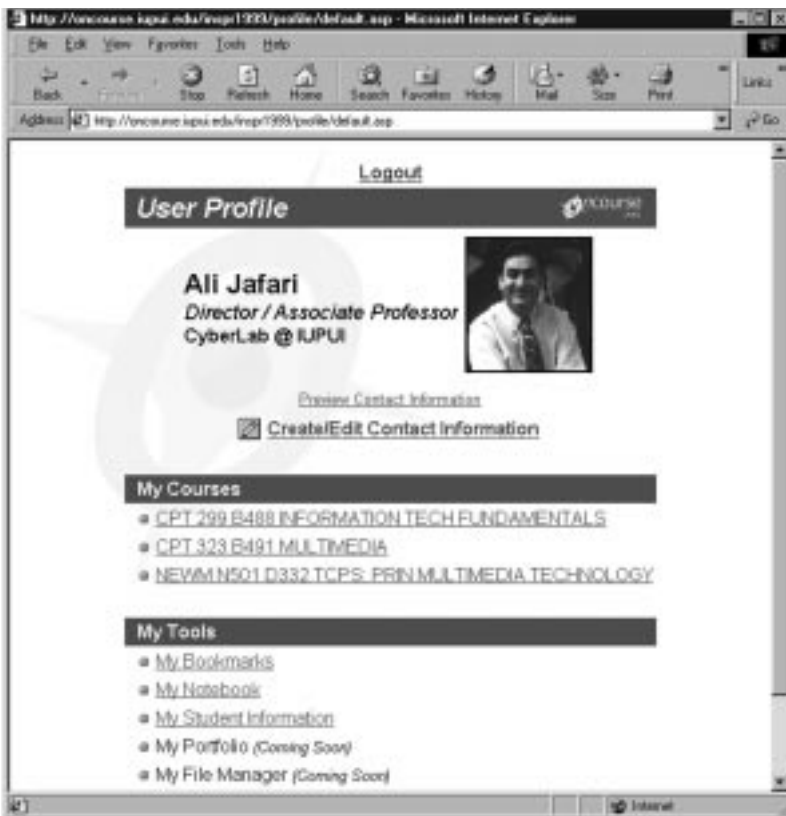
http://oncourse.iupui.edu/inopr1999/profile/default.asp - Microsoft Internet Explorer

File Edit View Favorites Tools Help

Back Forward Stop Refresh Home Search Favorites History Mail Size Print Links

Address http://oncourse.iupui.edu/inopr1999/profile/default.asp Go

Logout

User Profile

oncourse

Ali Jafari
Director / Associate Professor
CyberLab @ IUPUI

Preview Contact Information

Create/Edit Contact Information

My Courses

CPT 299 B488 INFORMATION TECH FUNDAMENTALS

CPT 323 B491 MULTIMEDIA

NEWM N501 D332 TCPS: PRIN MULTIMEDIA TECHNOLOGY

My Tools

My Bookmarks

My Notebook

My Student Information

My Portfolio (Coming Soon)

My File Manager (Coming Soon)

Internet